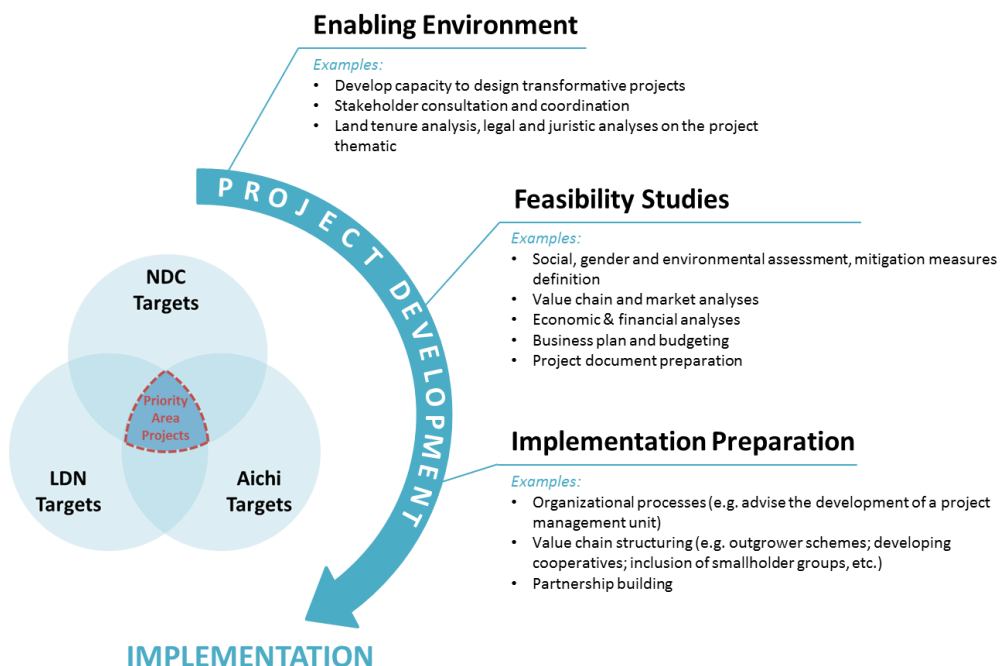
Enabling Environment

Examples:
- Develop capacity to design transformative projects
- Stakeholder consultation and coordination
- Land tenure analysis, legal and juristic analyses on the project thematic

PROJECT DEVELOPMENT

Feasibility Studies

Examples:
- Social, gender and environmental assessment, mitigation measures definition
- Value chain and market analyses
- Economic & financial analyses
- Business plan and budgeting
- Project document preparation

NDC Targets

Priority Area Projects

LDN Targets

Aichi Targets

Implementation Preparation

Examples:
- Organizational processes (e.g. advise the development of a project management unit)
- Value chain structuring (e.g. outgrower schemes; developing cooperatives; inclusion of smallholder groups, etc.)
- Partnership building

IMPLEMENTATION